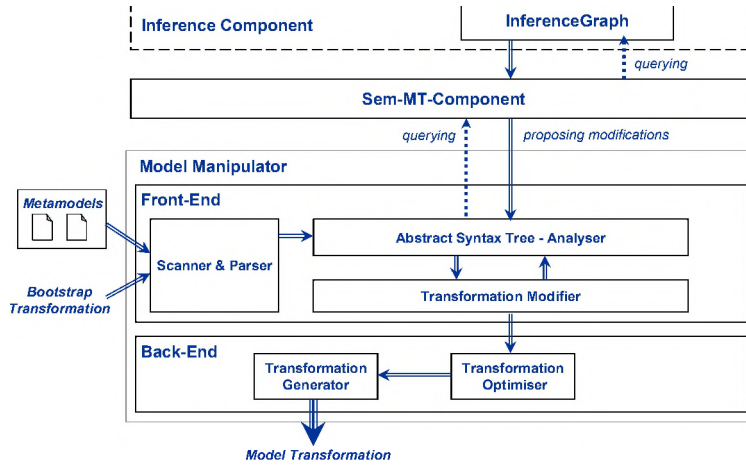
Inference Component

InferenceGraph

querying

Sem-MT-Component

querying

proposing modifications

Model Manipulator

Metamodels

Front-End

Scanner & Parser

Abstract Syntax Tree - Analyser

Transformation Modifier

Bootstrap Transformation

Back-End

Transformation Generator

Transformation Optimiser

Model Transformation